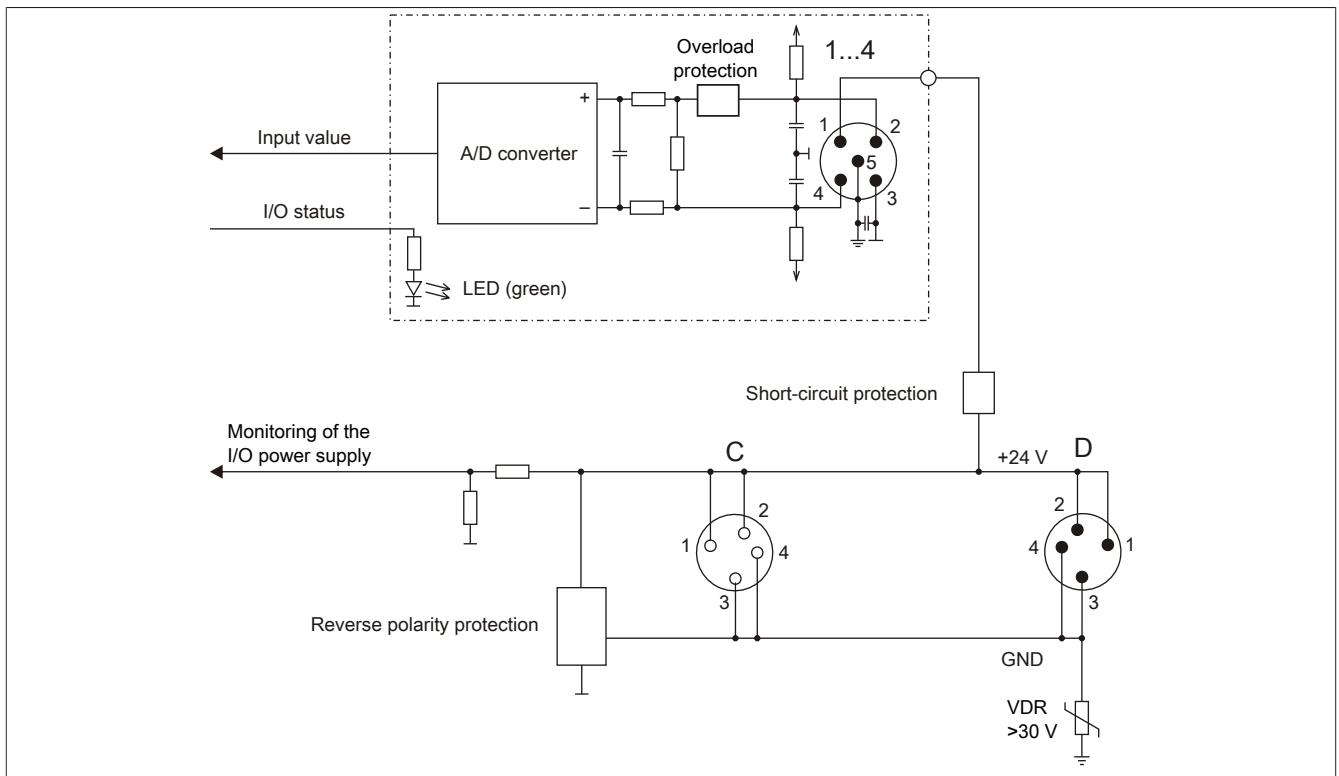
Overload protection

1...4

+

−

1

2

5

4

3

Input value

A/D converter

I/O status

LED (green)

Short-circuit protection

Monitoring of the I/O power supply

C

+24 V

D

2

1

4

3

2

4

1

3

Reverse polarity protection

GND

VDR >30 V